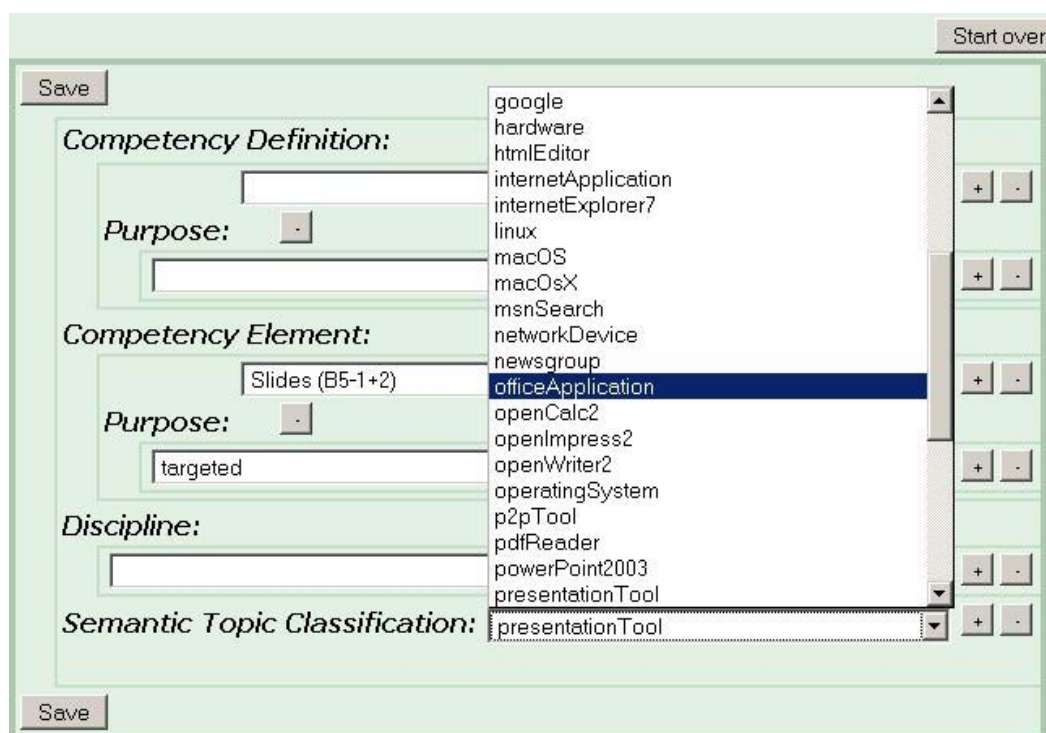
Start over

Save

Competency Definition:

Purpose: -

Competency Element:

Slides (B5-1+2)

Purpose: -

targeted

Discipline:

Semantic Topic Classification: presentationTool

google
hardware
htmlEditor
internetApplication
internetExplorer7
linux
macOS
macOsX
msnSearch
networkDevice
newsgroup
officeApplication
openCalc2
openImpress2
openWriter2
operatingSystem
p2pTool
pdfReader
powerPoint2003
presentationTool

+ -
+ -
+ -
+ -
+ -
+ -

Save